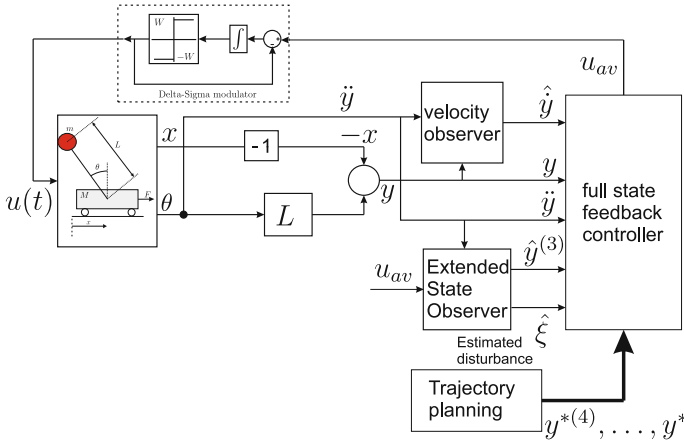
$W$
$-W$
$\int$
Delta-Sigma modulator
$u_{av}$
$\ddot{y}$
velocity observer
$\hat{\dot{y}}$
$m$
$L$
$\theta$
$M$
$F$
$x$
$x$
-1
$-x$
$y$
$u(t)$
$\theta$
$L$
$y$
$\ddot{y}$
full state feedback controller
$u_{av}$
Extended State Observer
$\hat{y}^{(3)}$
$\hat{\xi}$
Estimated disturbance
Trajectory planning
$y^{*(4)}, \ldots, y^{*}$